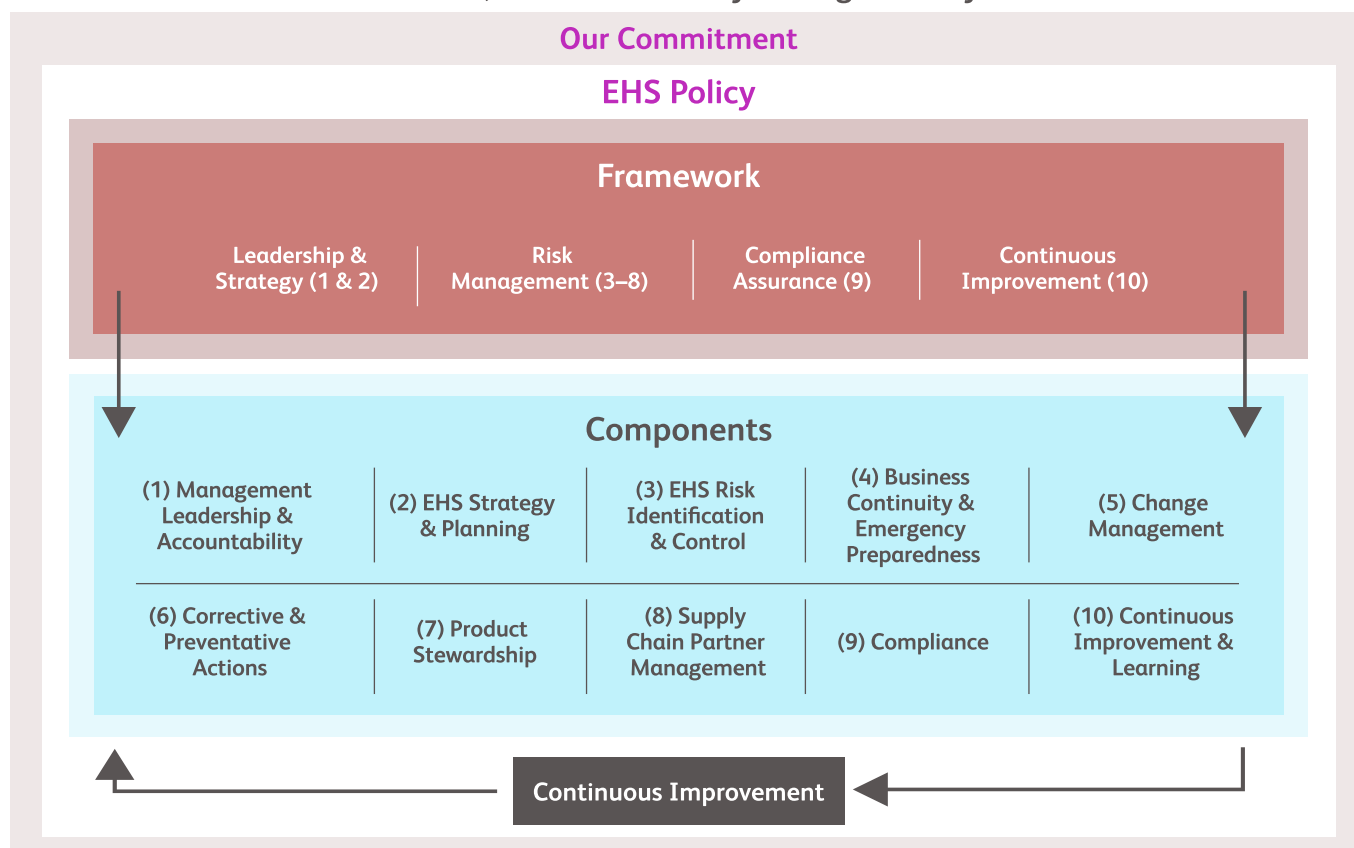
Our Commitment

EHS Policy

Framework

Leadership & Strategy (1 & 2)

Risk Management (3–8)

Compliance Assurance (9)

Continuous Improvement (10)

Components

(1) Management Leadership & Accountability

(2) EHS Strategy & Planning

(3) EHS Risk Identification & Control

(4) Business Continuity & Emergency Preparedness

(5) Change Management

(6) Corrective & Preventative Actions

(7) Product Stewardship

(8) Supply Chain Partner Management

(9) Compliance

(10) Continuous Improvement & Learning

Continuous Improvement